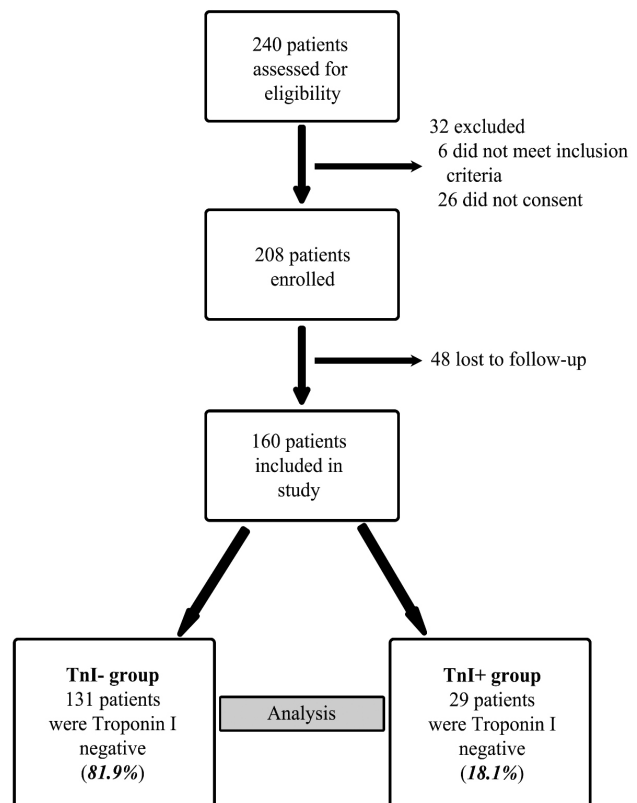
240 patients assessed for eligibility

32 excluded
6 did not meet inclusion criteria
26 did not consent

208 patients enrolled

48 lost to follow-up

160 patients included in study

**TnI- group**
131 patients were Troponin I negative
(***81.9%***)

Analysis

**TnI+ group**
29 patients were Troponin I negative
(***18.1%***)